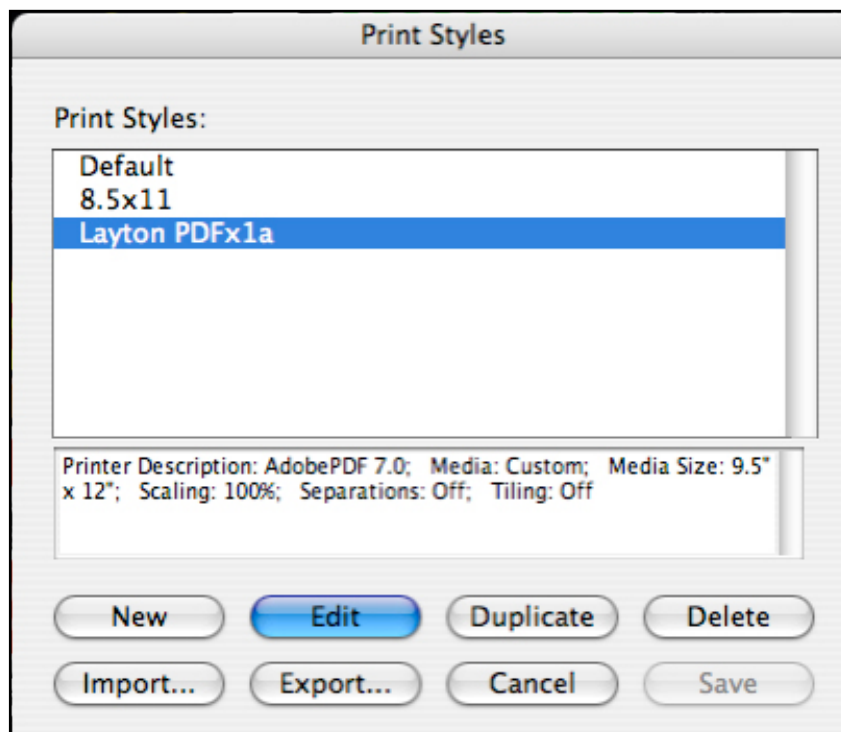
Print Styles

Print Styles:

Default
8.5x11
Layton PDFx1a

Printer Description: AdobePDF 7.0; Media: Custom; Media Size: 9.5" x 12"; Scaling: 100%; Separations: Off; Tiling: Off

New
Edit
Duplicate
Delete
Import...
Export...
Cancel
Save